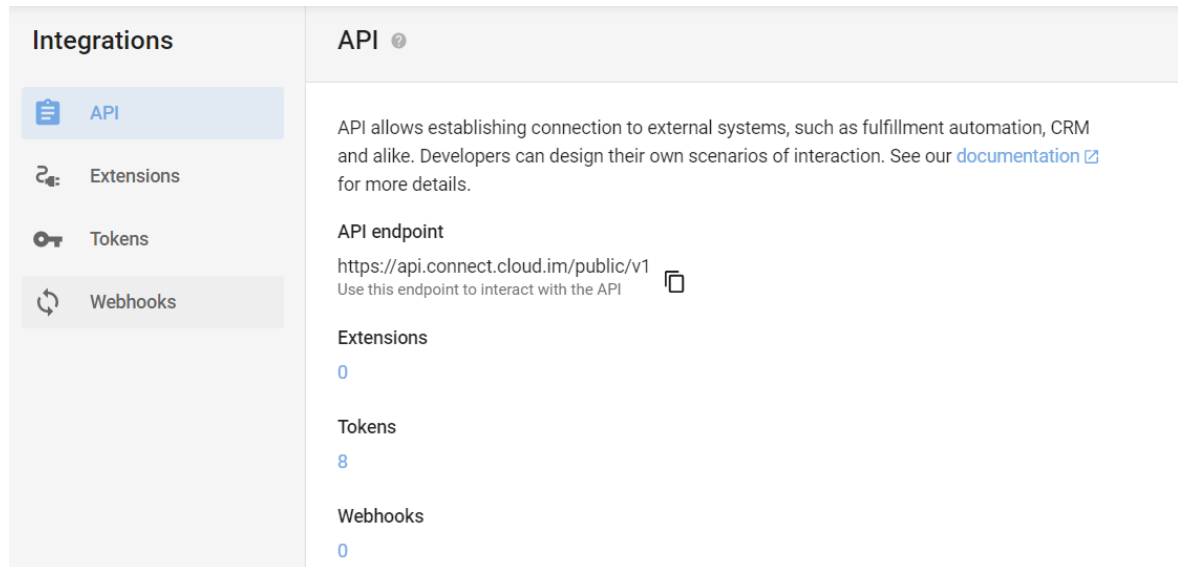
Integrations

API

Extensions

Tokens

Webhooks

API

API allows establishing connection to external systems, such as fulfillment automation, CRM and alike. Developers can design their own scenarios of interaction. See our documentation for more details.

API endpoint

https://api.connect.cloud.im/public/v1
Use this endpoint to interact with the API

Extensions

0

Tokens

8

Webhooks

0